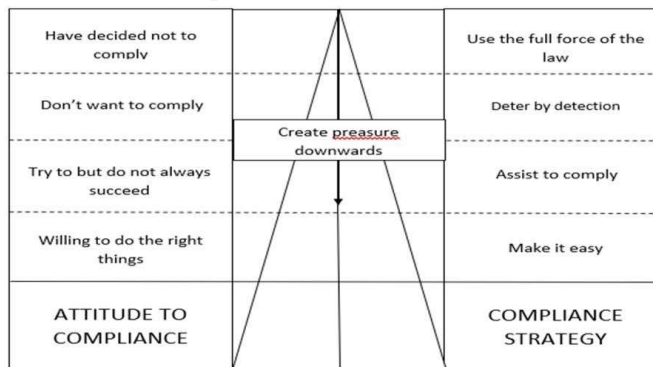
Have decided not to comply

Don't want to comply

Try to but do not always succeed

Willing to do the right things

ATTITUDE TO COMPLIANCE

Create preasure downwards

Use the full force of the law

Deter by detection

Assist to comply

Make it easy

COMPLIANCE STRATEGY